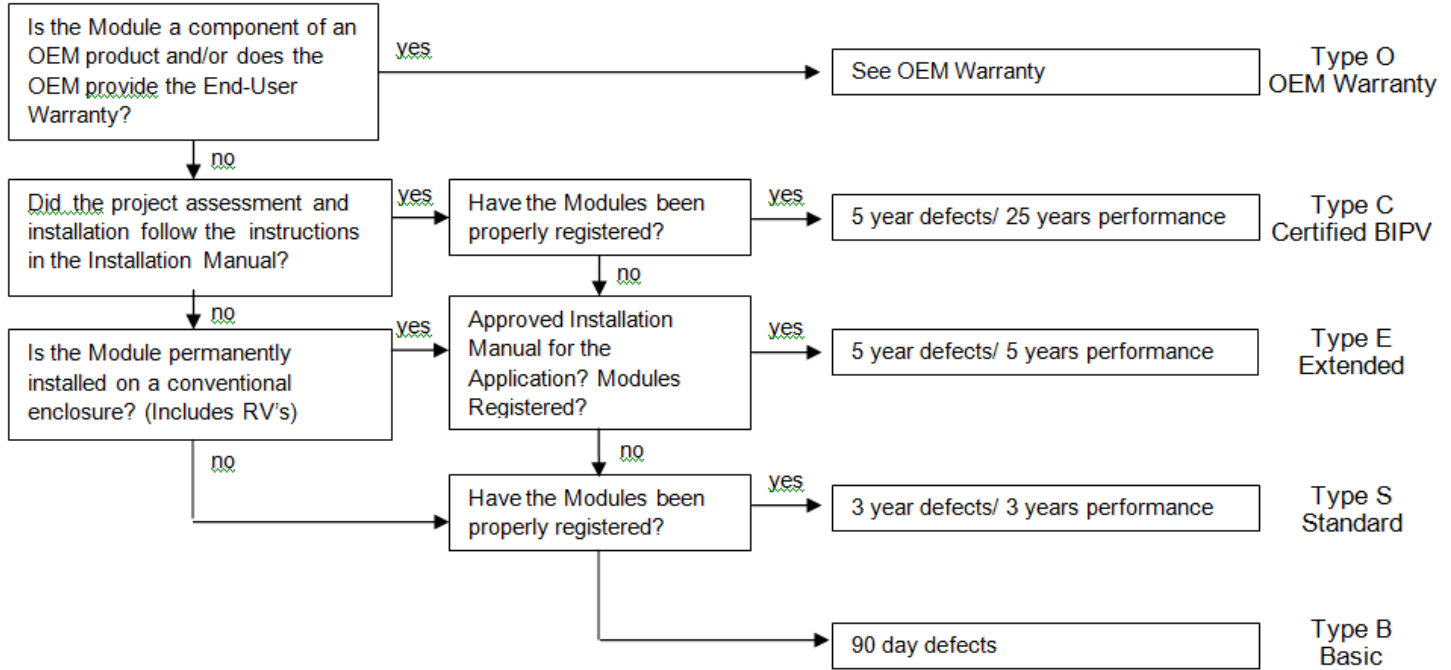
Is the Module a component of an OEM product and/or does the OEM provide the End-User Warranty?

yes

See OEM Warranty

Type O
OEM Warranty

no

Did the project assessment and installation follow the instructions in the Installation Manual?

yes

Have the Modules been properly registered?

yes

5 year defects/ 25 years performance

Type C
Certified BIPV

no

no

Is the Module permanently installed on a conventional enclosure? (Includes RV's)

yes

Approved Installation Manual for the Application? Modules Registered?

yes

5 year defects/ 5 years performance

Type E
Extended

no

no

Have the Modules been properly registered?

yes

3 year defects/ 3 years performance

Type S
Standard

90 day defects

Type B
Basic